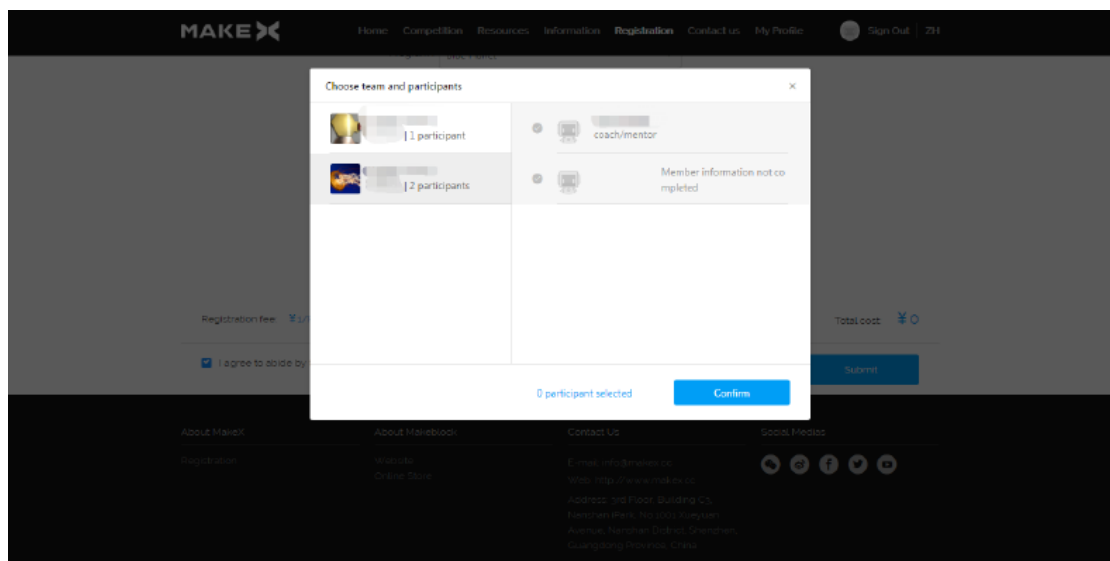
MAKEX Home Competition Resources Information Registration Contact us My Profile Sign Out | ZH

Choose team and participants ×

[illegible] | 1 participant

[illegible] | 2 participants

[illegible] coach/mentor

Member information not completed

Registration fee: ¥1/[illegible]

Total cost: ¥0

I agree to abide by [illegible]

0 participant selected Confirm

Submit

About MakeX
Registration

About Makeblock
Website
Online Store

Contact Us
E-mail: info@makex.cc
Web: http://www.makex.cc
Address: 3rd Floor, Building C3, Nanshan iPark, No.1001 Xueyuan Avenue, Nanshan District, Shenzhen, Guangdong Province, China

Social Medias